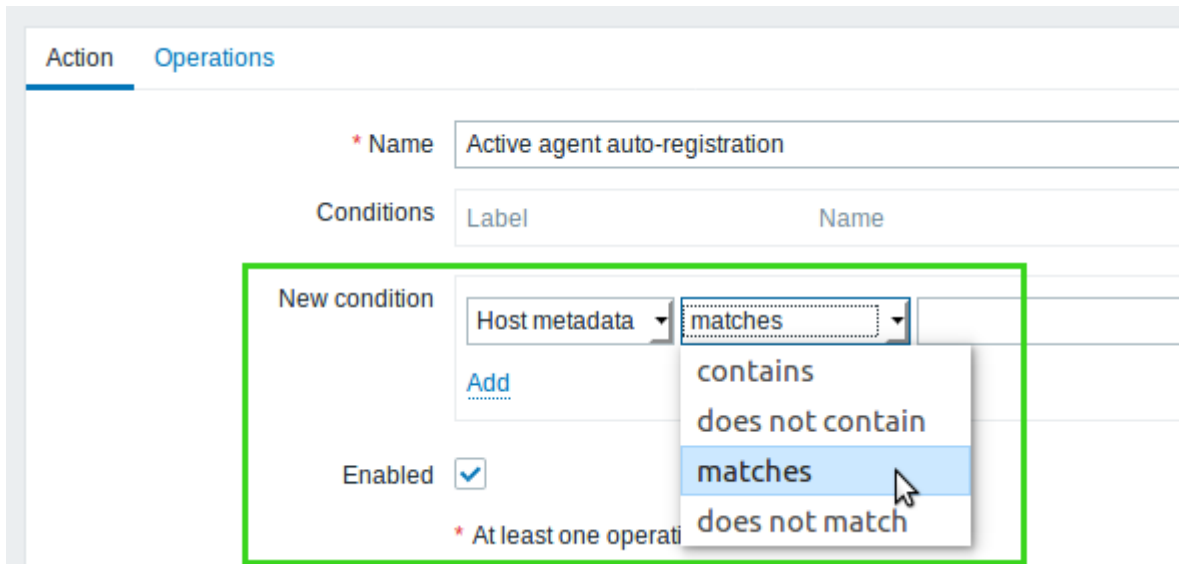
Action Operations

* Name Active agent auto-registration

Conditions Label Name

New condition Host metadata matches

contains
does not contain
matches
does not match

Add

Enabled

* At least one operati